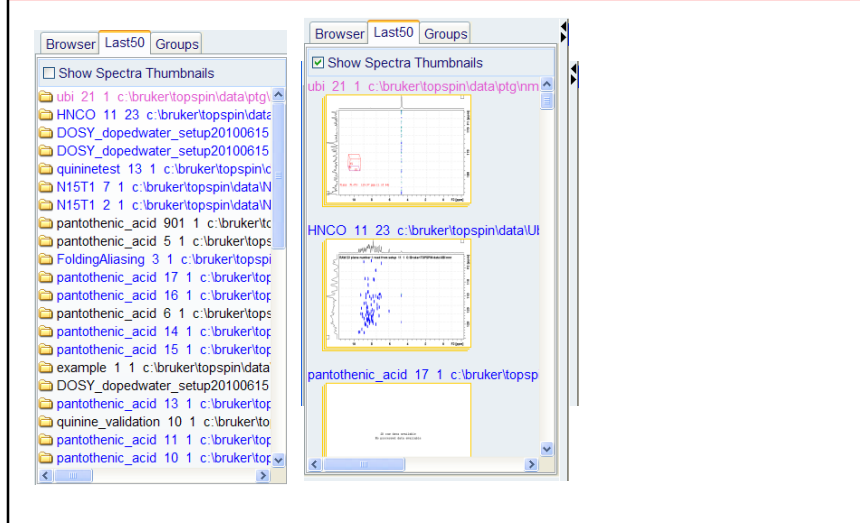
Browser Last50 Groups

Show Spectra Thumbnails

ubi 21 1 c:\bruker\topspin\data\ptg\
HNCO 11 23 c:\bruker\topspin\data
DOSY_dopedwater_setup20100615
DOSY_dopedwater_setup20100615
quininetest 13 1 c:\bruker\topspin\c
N15T1 7 1 c:\bruker\topspin\data\N
N15T1 2 1 c:\bruker\topspin\data\N
pantothenic_acid 901 1 c:\bruker\tc
pantothenic_acid 5 1 c:\bruker\tops
FoldingAliasing 3 1 c:\bruker\topspi
pantothenic_acid 17 1 c:\bruker\top
pantothenic_acid 16 1 c:\bruker\top
pantothenic_acid 6 1 c:\bruker\tops
pantothenic_acid 14 1 c:\bruker\top
pantothenic_acid 15 1 c:\bruker\top
example 1 1 c:\bruker\topspin\data
DOSY_dopedwater_setup20100615
pantothenic_acid 13 1 c:\bruker\top
quinine_validation 10 1 c:\bruker\to
pantothenic_acid 11 1 c:\bruker\top
pantothenic_acid 10 1 c:\bruker\top

Browser Last50 Groups

Show Spectra Thumbnails

ubi 21 1 c:\bruker\topspin\data\ptg\nm

HNCO 11 23 c:\bruker\topspin\data\UI

pantothenic_acid 17 1 c:\bruker\topsp